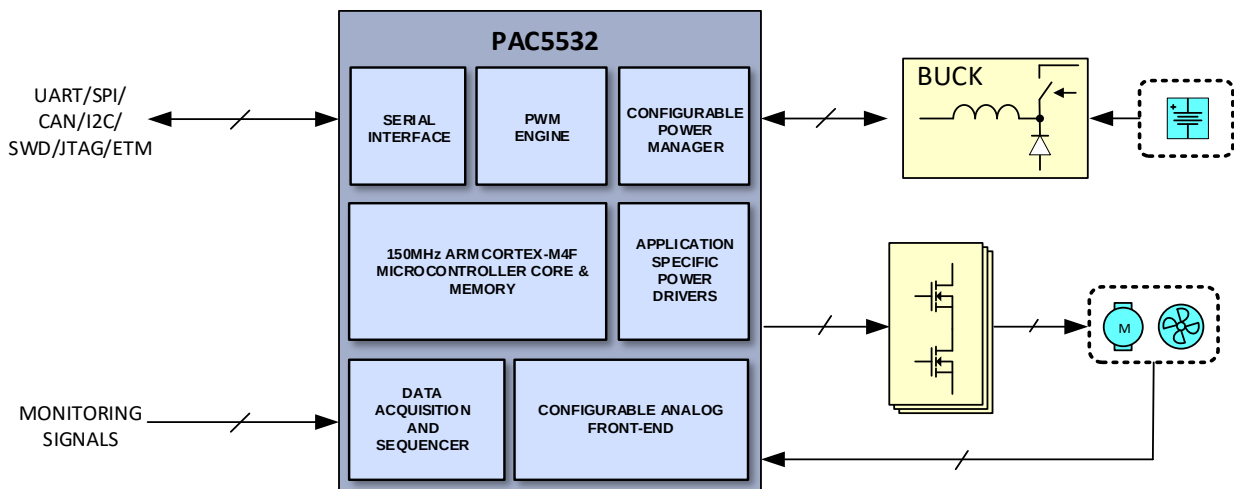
UART/SPI/
CAN/I2C/
SWD/JTAG/ETM

PAC5532

SERIAL INTERFACE

PWM ENGINE

CONFIGURABLE POWER MANAGER

BUCK

150MHz ARM CORTEX-M4F MICROCONTROLLER CORE & MEMORY

APPLICATION SPECIFIC POWER DRIVERS

M

MONITORING SIGNALS

DATA ACQUISITION AND SEQUENCER

CONFIGURABLE ANALOG FRONT-END